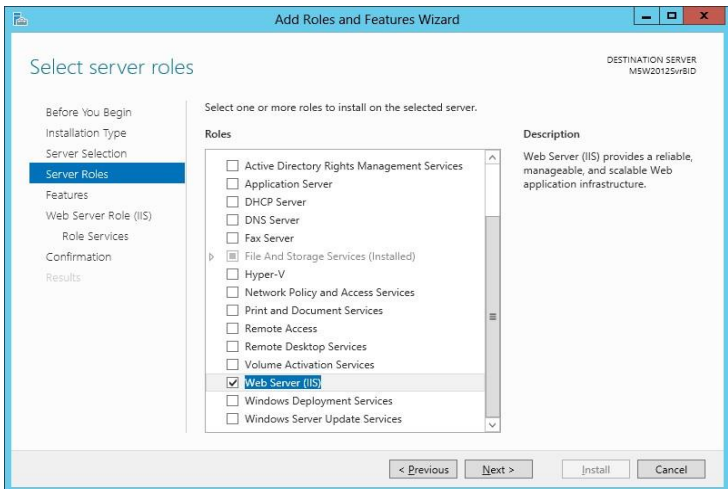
Add Roles and Features Wizard

Select server roles

DESTINATION SERVER
MSW2012SvrBID

Before You Begin
Installation Type
Server Selection
Server Roles
Features
Web Server Role (IIS)
Role Services
Confirmation
Results

Select one or more roles to install on the selected server.

Roles

Active Directory Rights Management Services
Application Server
DHCP Server
DNS Server
Fax Server
File And Storage Services (Installed)
Hyper-V
Network Policy and Access Services
Print and Document Services
Remote Access
Remote Desktop Services
Volume Activation Services
Web Server (IIS)
Windows Deployment Services
Windows Server Update Services

Description

Web Server (IIS) provides a reliable, manageable, and scalable Web application infrastructure.

< Previous | Next > | Install | Cancel